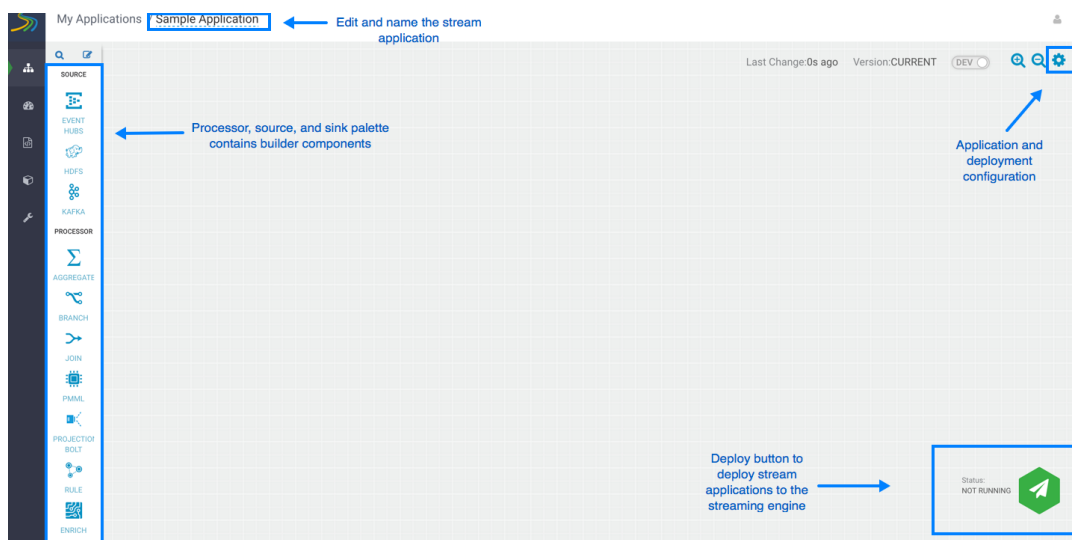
My Applications / Sample Application

Edit and name the stream application

Last Change:0s ago Version:CURRENT DEV

SOURCE

EVENT HUBS

HDFS

KAFKA

PROCESSOR

AGGREGATE

BRANCH

JOIN

PMML

PROJECTION BOLT

RULE

ENRICH

Processor, source, and sink palette contains builder components

Application and deployment configuration

Deploy button to deploy stream applications to the streaming engine

Status:
NOT RUNNING